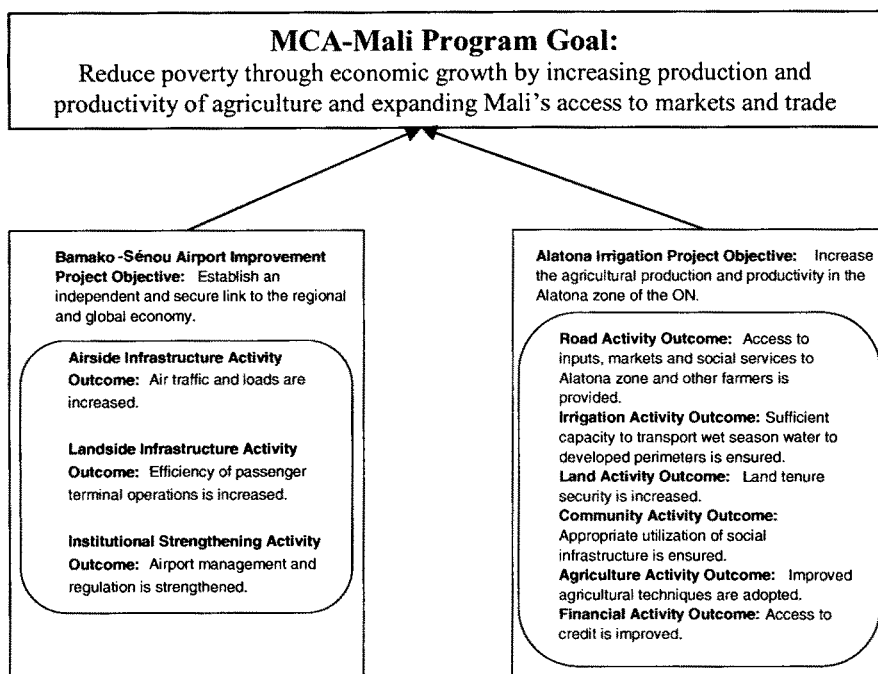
**MCA-Mali Program Goal:**
Reduce poverty through economic growth by increasing production and productivity of agriculture and expanding Mali's access to markets and trade

**Bamako -Sénou Airport Improvement Project Objective:** Establish an independent and secure link to the regional and global economy.

**Airside Infrastructure Activity Outcome:** Air traffic and loads are increased.

**Landside Infrastructure Activity Outcome:** Efficiency of passenger terminal operations is increased.

**Institutional Strengthening Activity Outcome:** Airport management and regulation is strengthened.

**Alatona Irrigation Project Objective:** Increase the agricultural production and productivity in the Alatona zone of the ON.

**Road Activity Outcome:** Access to inputs, markets and social services to Alatona zone and other farmers is provided.
**Irrigation Activity Outcome:** Sufficient capacity to transport wet season water to developed perimeters is ensured.
**Land Activity Outcome:** Land tenure security is increased.
**Community Activity Outcome:** Appropriate utilization of social infrastructure is ensured.
**Agriculture Activity Outcome:** Improved agricultural techniques are adopted.
**Financial Activity Outcome:** Access to credit is improved.